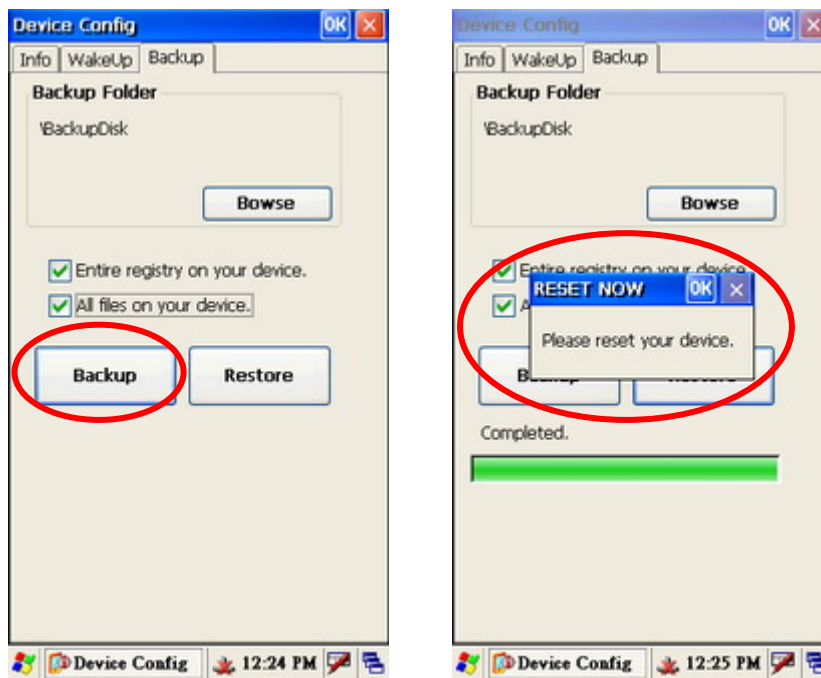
Device Config
OK
Info WakeUp Backup
Backup Folder
\BackupDisk
Bowse
Entire registry on your device.
All files on your device.
Backup
Restore
Device Config 12:24 PM

Device Config
OK
Info WakeUp Backup
Backup Folder
\BackupDisk
Bowse
Entire registry on your device
A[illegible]
RESET NOW
OK
Please reset your device.
B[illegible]
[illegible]
Completed.
Device Config 12:25 PM